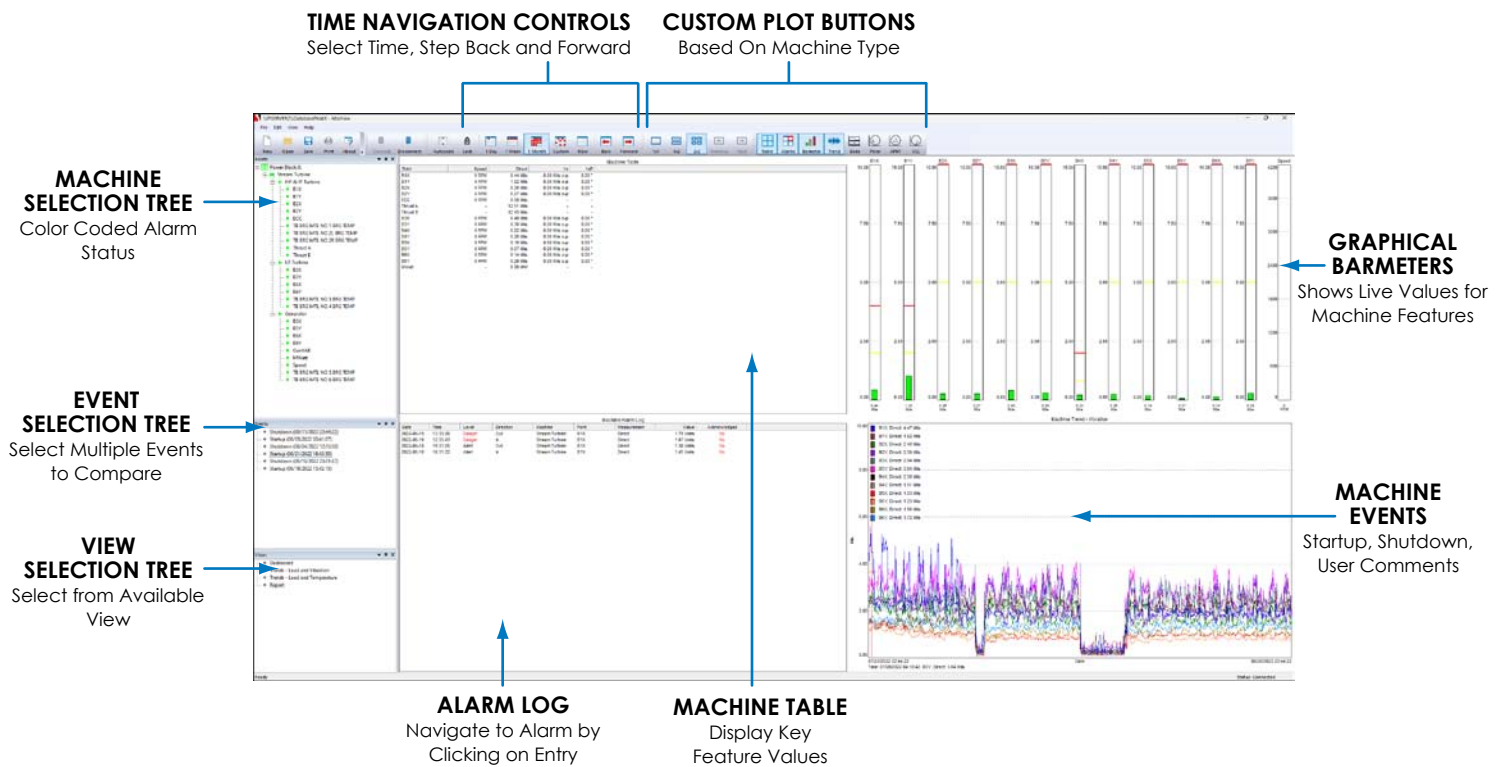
TIME NAVIGATION CONTROLS
Select Time, Step Back and Forward

CUSTOM PLOT BUTTONS
Based On Machine Type

MACHINE SELECTION TREE
Color Coded Alarm Status

GRAPHICAL BARMETERS
Shows Live Values for Machine Features

EVENT SELECTION TREE
Select Multiple Events to Compare

MACHINE EVENTS
Startup, Shutdown, User Comments

VIEW SELECTION TREE
Select from Available View

ALARM LOG
Navigate to Alarm by Clicking on Entry

MACHINE TABLE
Display Key Feature Values

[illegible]